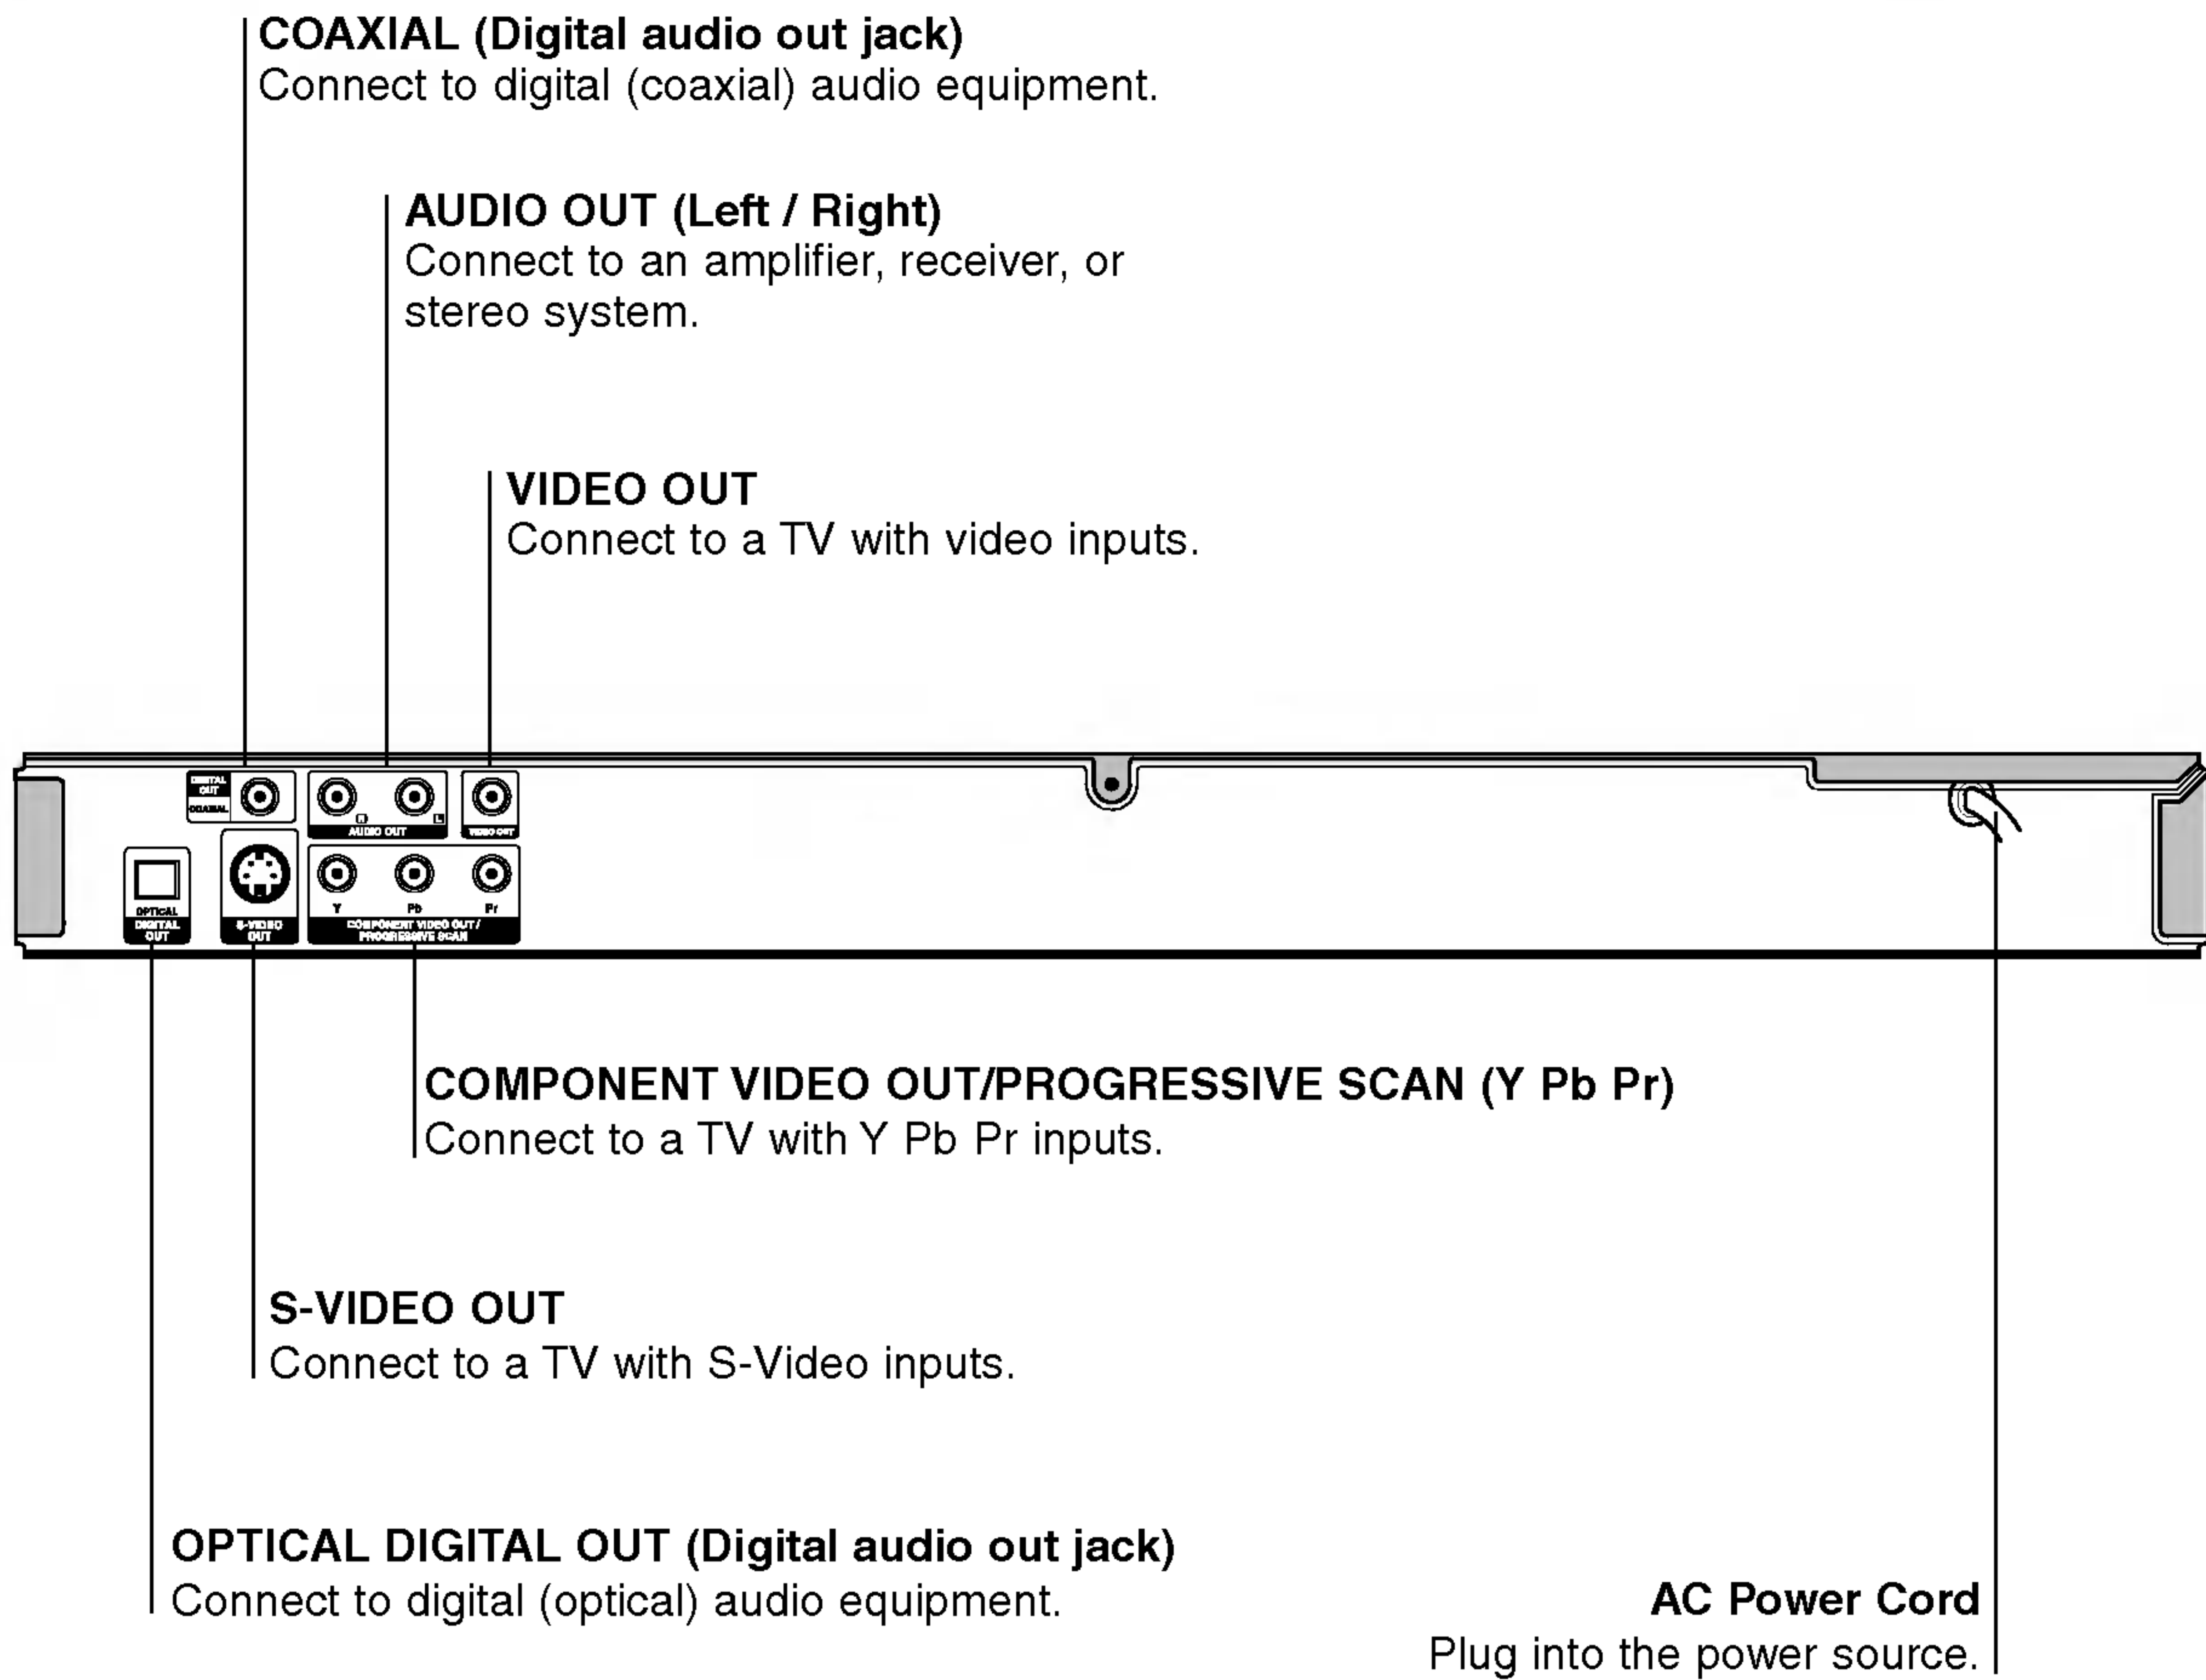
COAXIAL (Digital audio out jack)
Connect to digital (coaxial) audio equipment.

AUDIO OUT (Left / Right)
Connect to an amplifier, receiver, or stereo system.

VIDEO OUT
Connect to a TV with video inputs.

DIGITAL OUT
COAXIAL
R
AUDIO OUT
L
VIDEO OUT
OPTICAL DIGITAL OUT
S-VIDEO OUT
Y
Pb
Pr
COMPONENT VIDEO OUT / PROGRESSIVE SCAN

COMPONENT VIDEO OUT/PROGRESSIVE SCAN (Y Pb Pr)
Connect to a TV with Y Pb Pr inputs.

S-VIDEO OUT
Connect to a TV with S-Video inputs.

OPTICAL DIGITAL OUT (Digital audio out jack)
Connect to digital (optical) audio equipment.

AC Power Cord
Plug into the power source.